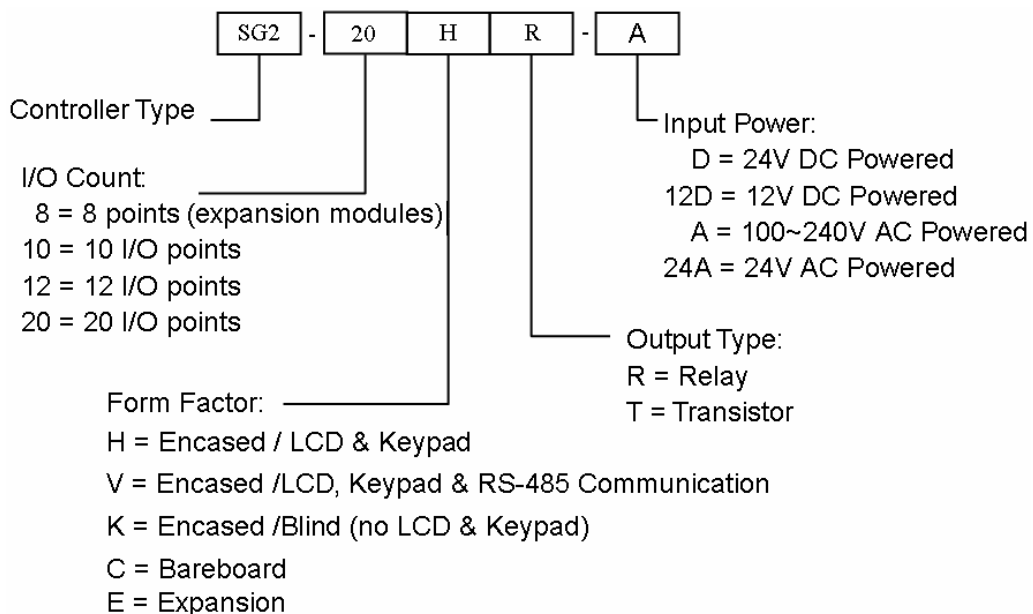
SG2 - 20 H R - A

Controller Type

I/O Count:
8 = 8 points (expansion modules)
10 = 10 I/O points
12 = 12 I/O points
20 = 20 I/O points

Input Power:
D = 24V DC Powered
12D = 12V DC Powered
A = 100~240V AC Powered
24A = 24V AC Powered

Output Type:
R = Relay
T = Transistor

Form Factor:
H = Encased / LCD & Keypad
V = Encased /LCD, Keypad & RS-485 Communication
K = Encased /Blind (no LCD & Keypad)
C = Bareboard
E = Expansion